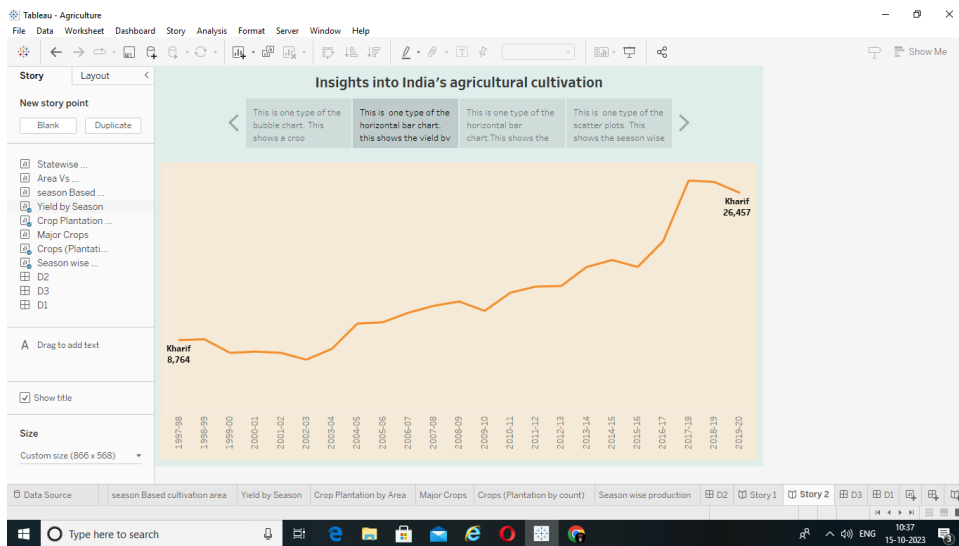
Tableau - Agriculture

File Data Worksheet Dashboard Story Analysis Format Server Window Help

Show Me

Story Layout

New story point

Blank Duplicate

Statewise ...
Area Vs ...
season Based ...
Yield by Season
Crop Plantation ...
Major Crops
Crops (Plantati...
Season wise ...
D2
D3
D1

Drag to add text

Show title

Size

Custom size (866 x 568)

Insights into India's agricultural cultivation

This is one type of the bubble chart. This shows a croo

This is one type of the horizontal bar chart. this shows the yield bv

This is one type of the horizontal bar chart.This shows the

This is one type of the scatter plots. This shows the season wise

Kharif
8,764

Kharif
26,457

1997-98 1998-99 1999-00 2000-01 2001-02 2002-03 2003-04 2004-05 2005-06 2006-07 2007-08 2008-09 2009-10 2010-11 2011-12 2012-13 2013-14 2014-15 2015-16 2016-17 2017-18 2018-19 2019-20

Data Source season Based cultivation area Yield by Season Crop Plantation by Area Major Crops Crops (Plantation by count) Season wise production D2 Story 1 Story 2 D3 D1

Type here to search

ENG 10:37 15-10-2023